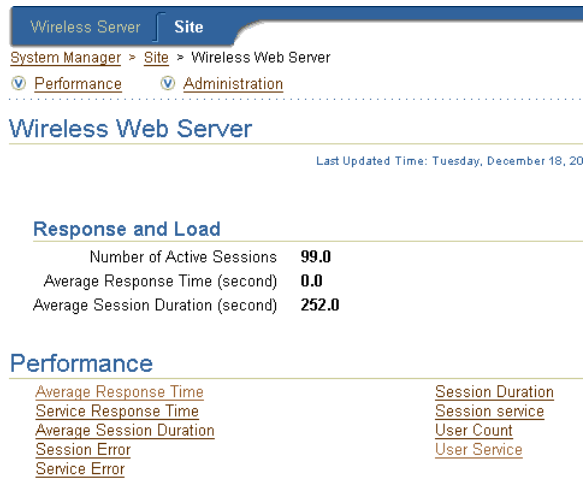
Wireless Server Site

System Manager > Site > Wireless Web Server

Performance Administration

Wireless Web Server

Last Updated Time: Tuesday, December 18, 20

Response and Load

| | |
|---|---|
| Number of Active Sessions | 99.0 |
| Average Response Time (second) | 0.0 |
| Average Session Duration (second) | 252.0 |

Performance

Average Response Time
Service Response Time
Average Session Duration
Session Error
Service Error

Session Duration
Session service
User Count
User Service